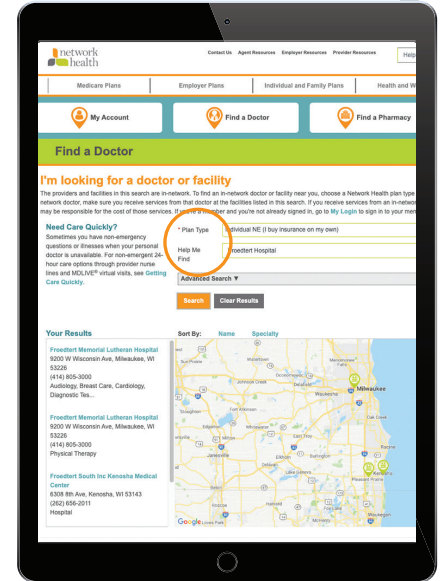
network health

Contact Us Agent Resources Employer Resources Provider Resources Help

Medicare Plans Employer Plans Individual and Family Plans Health and W

My Account Find a Doctor Find a Pharmacy

Find a Doctor

I'm looking for a doctor or facility

The providers and facilities in this search are in-network. To find an in-network doctor or facility near you, choose a Network Health plan type network doctor, make sure you receive services from that doctor at the facilities listed in this search. If you receive services from an in-network may be responsible for the cost of those services. If you're a member and you're not already signed in, go to My Login to sign in to your mem

Need Care Quickly?
Sometimes you have non-emergency questions or illnesses when your personal doctor is unavailable. For non-emergent 24-hour care options through provider nurse lines and MDLIVE® virtual visits, see Getting Care Quickly.

* Plan Type Individual NE (I buy insurance on my own)

Help Me Find Froedtert Hospital

Advanced Search ▼

Search Clear Results

Your Results

Froedtert Memorial Lutheran Hospital
9200 W Wisconsin Ave, Milwaukee, WI 53226
(414) 805-3000
Audiology, Breast Care, Cardiology, Diagnostic Tes...

Froedtert Memorial Lutheran Hospital
9200 W Wisconsin Ave, Milwaukee, WI 53226
(414) 805-3000
Physical Therapy

Froedtert South Inc Kenosha Medical Center
6308 8th Ave, Kenosha, WI 53143
(262) 656-2011
Hospital

Sort By: Name Specialty

Milwaukee
Janesville
Elkhorn
Racine
Kenosha
Google